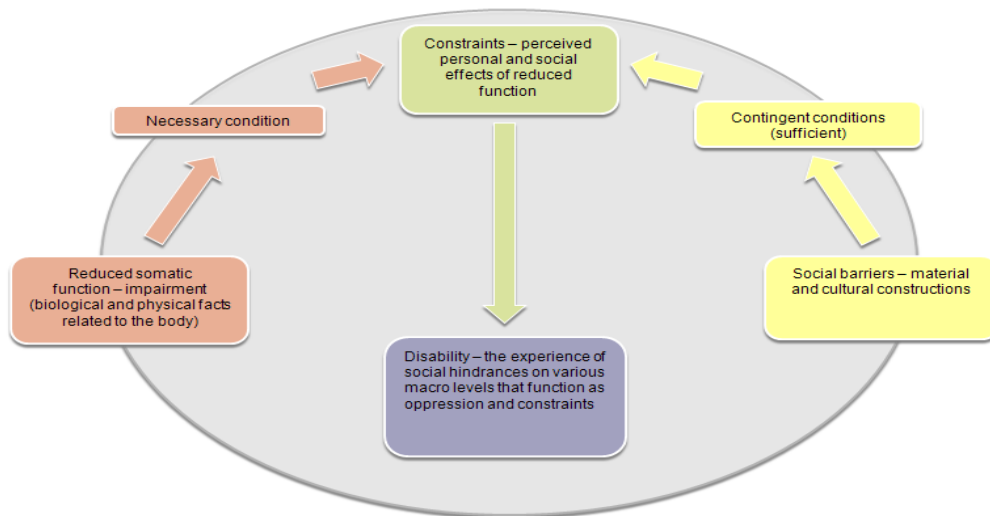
Constraints – perceived personal and social effects of reduced function

Necessary condition

Contingent conditions (sufficient)

Reduced somatic function – impairment (biological and physical facts related to the body)

Social barriers – material and cultural constructions

Disability – the experience of social hindrances on various macro levels that function as oppression and constraints